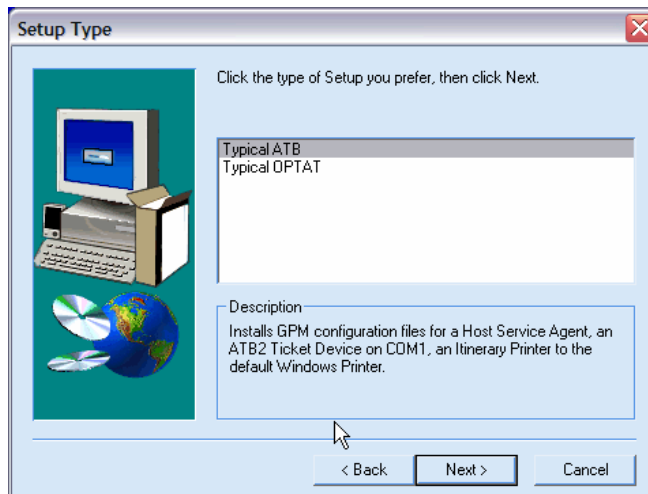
Setup Type

Click the type of Setup you prefer, then click Next.

Typical ATB
Typical OPTAT

Description
Installs GPM configuration files for a Host Service Agent, an ATB2 Ticket Device on COM1, an Itinerary Printer to the default Windows Printer.

< Back
Next >
Cancel